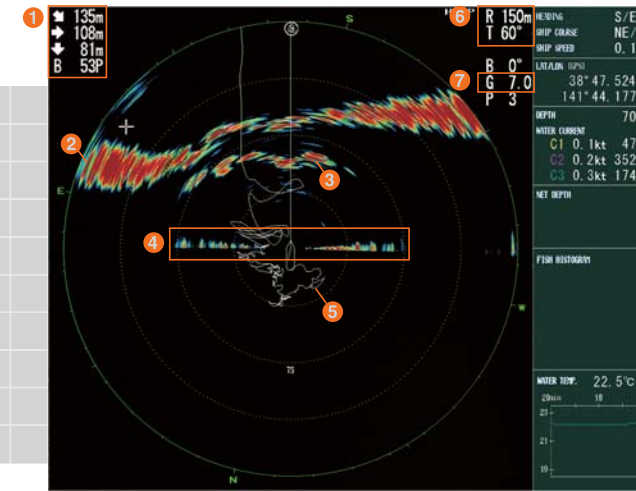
1
135m
108m
81m
B 53P

2
3
4
5

S
E
W
N
75

6
R 150m
T 60°

7
G 7.0
B 0°
P 3

HEADING S/E
SHIP COURSE NE/
SHIP SPEED 0.1
LAT/LON (GPS)
38°47.524
141°44.177
DEPTH 70
WATER CURRENT
C1 0.1kt 47
C2 0.2kt 352
C3 0.3kt 174
NET DEPTH
FISH HISTOGRAM
WATER TEMP. 22.5°C
20min 10
23
21
19